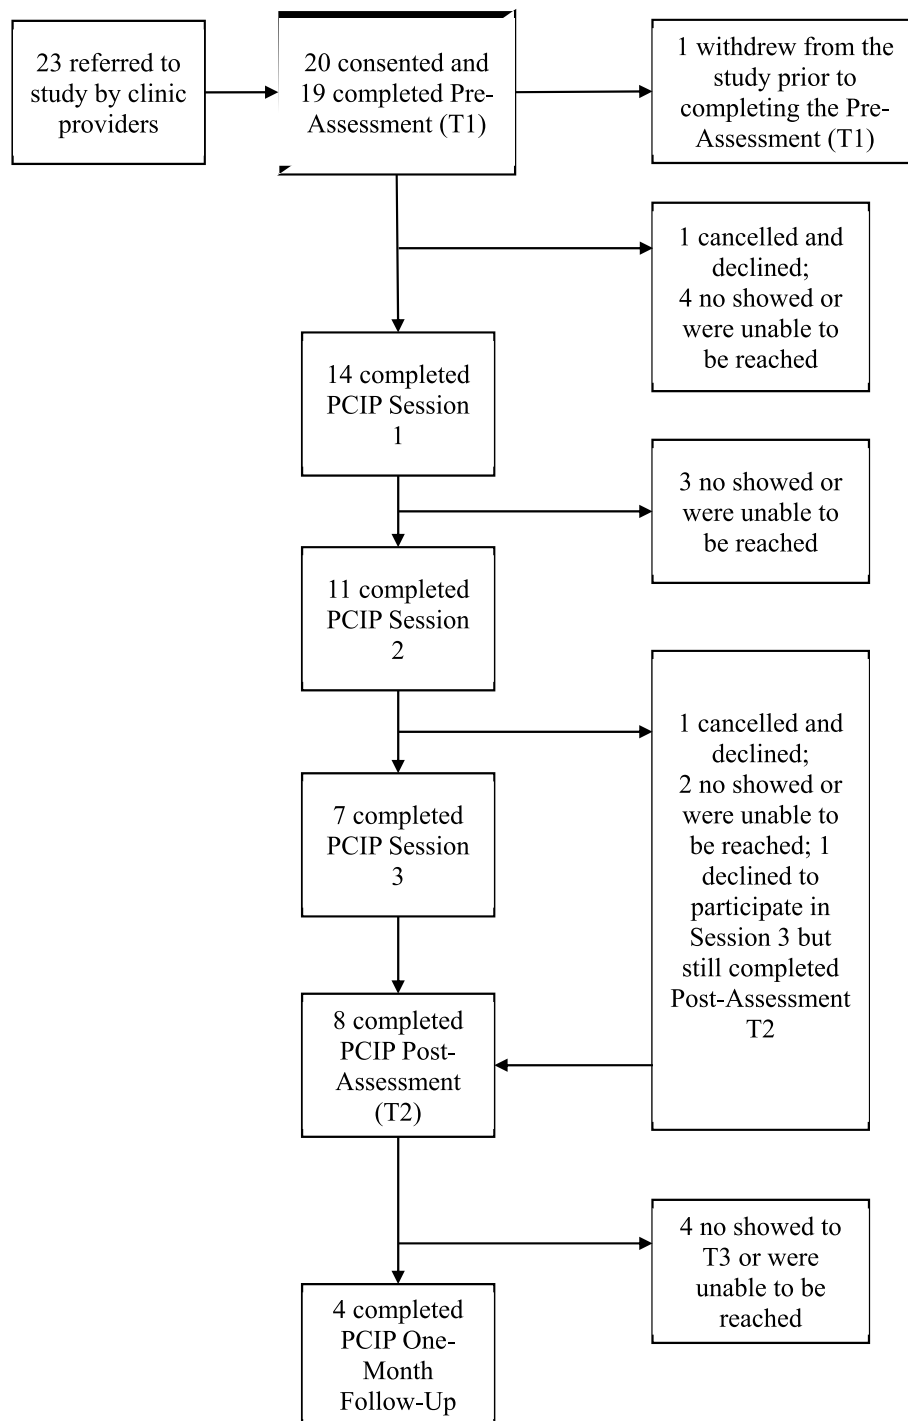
23 referred to study by clinic providers

20 consented and 19 completed Pre-Assessment (T1)

1 withdrew from the study prior to completing the Pre-Assessment (T1)

1 cancelled and declined; 4 no showed or were unable to be reached

14 completed PCIP Session 1

3 no showed or were unable to be reached

11 completed PCIP Session 2

1 cancelled and declined; 2 no showed or were unable to be reached; 1 declined to participate in Session 3 but still completed Post-Assessment T2

7 completed PCIP Session 3

8 completed PCIP Post-Assessment (T2)

4 no showed to T3 or were unable to be reached

4 completed PCIP One-Month Follow-Up